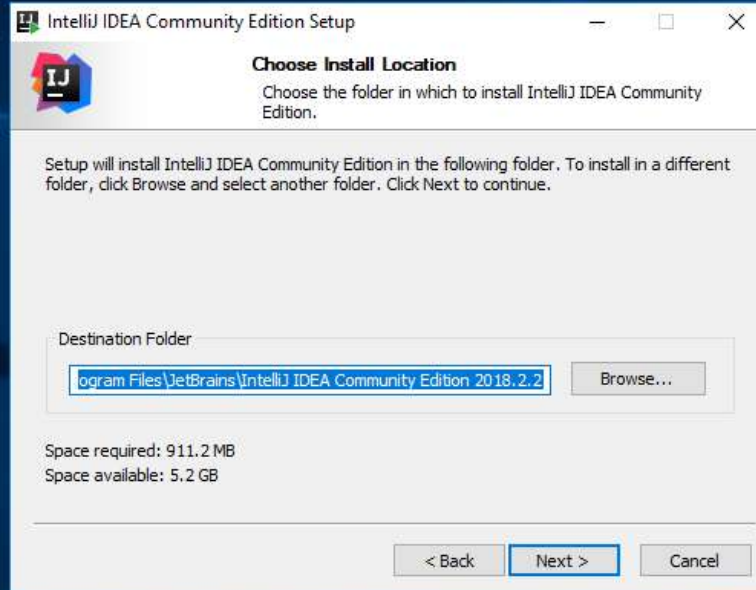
IntelliJ IDEA Community Edition Setup

IJ

Choose Install Location

Choose the folder in which to install IntelliJ IDEA Community Edition.

Setup will install IntelliJ IDEA Community Edition in the following folder. To install in a different folder, click Browse and select another folder. Click Next to continue.

Destination Folder

ogram Files\JetBrains\IntelliJ IDEA Community Edition 2018.2.2

Browse...

Space required: 911.2 MB
Space available: 5.2 GB

< Back

Next >

Cancel